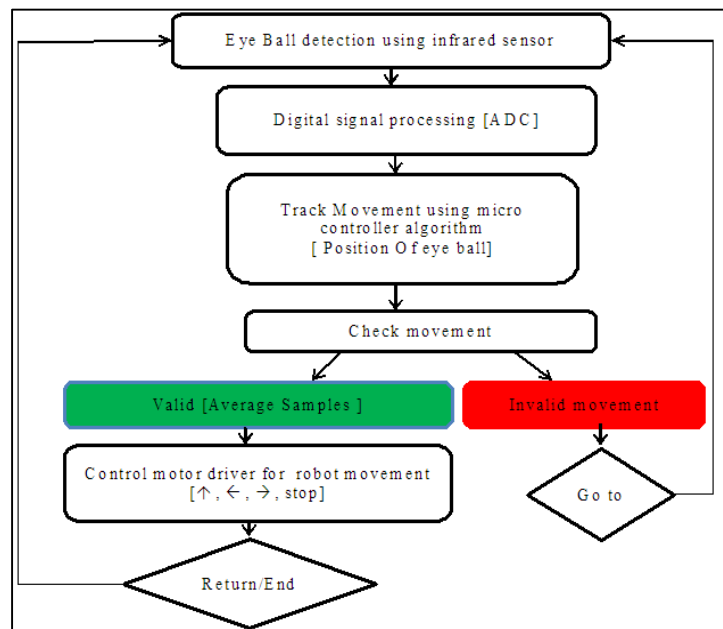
Eye Ball detection using infrared sensor

Digital signal processing [ADC]

Track Movement using micro controller algorithm [ Position Of eye ball]

Check movement

Valid [Average Samples ]

Invalid movement

Control motor driver for robot movement [↑, ←, →, stop]

Go to

Return/End